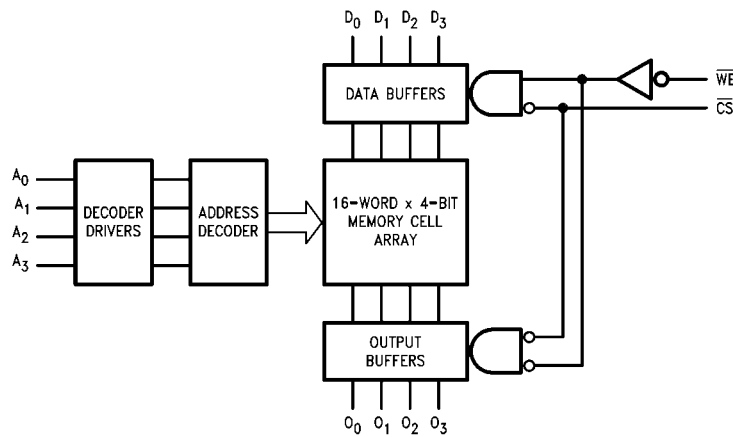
$D_0$ $D_1$ $D_2$ $D_3$

DATA BUFFERS

$\overline{WE}$

$\overline{CS}$

$A_0$
$A_1$
$A_2$
$A_3$

DECODER DRIVERS

ADDRESS DECODER

16-WORD x 4-BIT MEMORY CELL ARRAY

OUTPUT BUFFERS

$O_0$ $O_1$ $O_2$ $O_3$